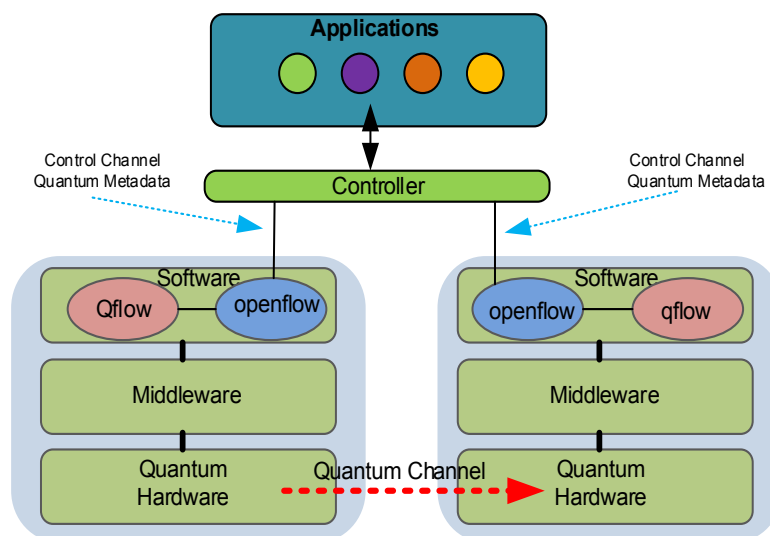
Applications

Control Channel
Quantum Metadata

Control Channel
Quantum Metadata

Controller

Software
Qflow
openflow

Middleware

Quantum
Hardware

Quantum Channel

Software
openflow
qflow

Middleware

Quantum
Hardware